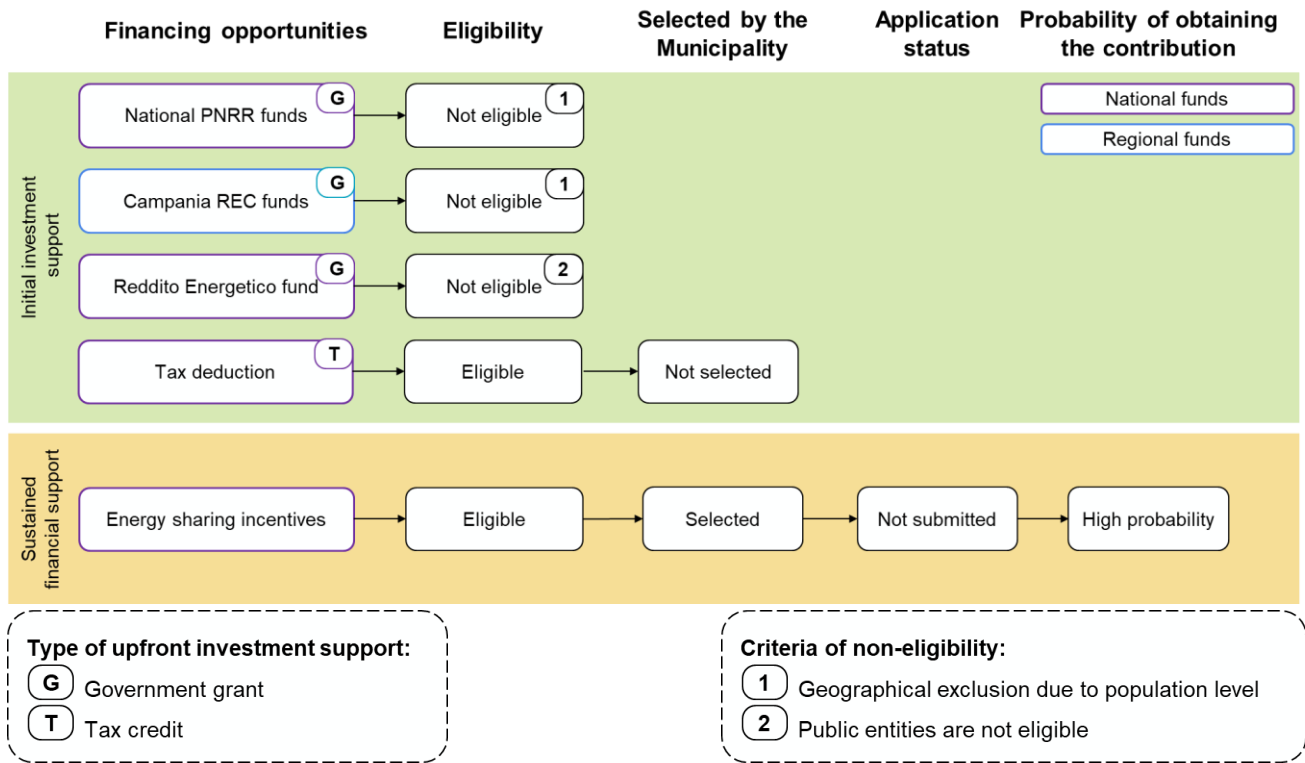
Financing opportunities

Eligibility

Selected by the Municipality

Application status

Probability of obtaining the contribution

National funds

Regional funds

Initial investment support

National PNRR funds G

Not eligible 1

Campania REC funds G

Not eligible 1

Reddito Energetico fund G

Not eligible 2

Tax deduction T

Eligible

Not selected

Sustained financial support

Energy sharing incentives

Eligible

Selected

Not submitted

High probability

Type of upfront investment support:

G Government grant

T Tax credit

Criteria of non-eligibility:

1 Geographical exclusion due to population level

2 Public entities are not eligible